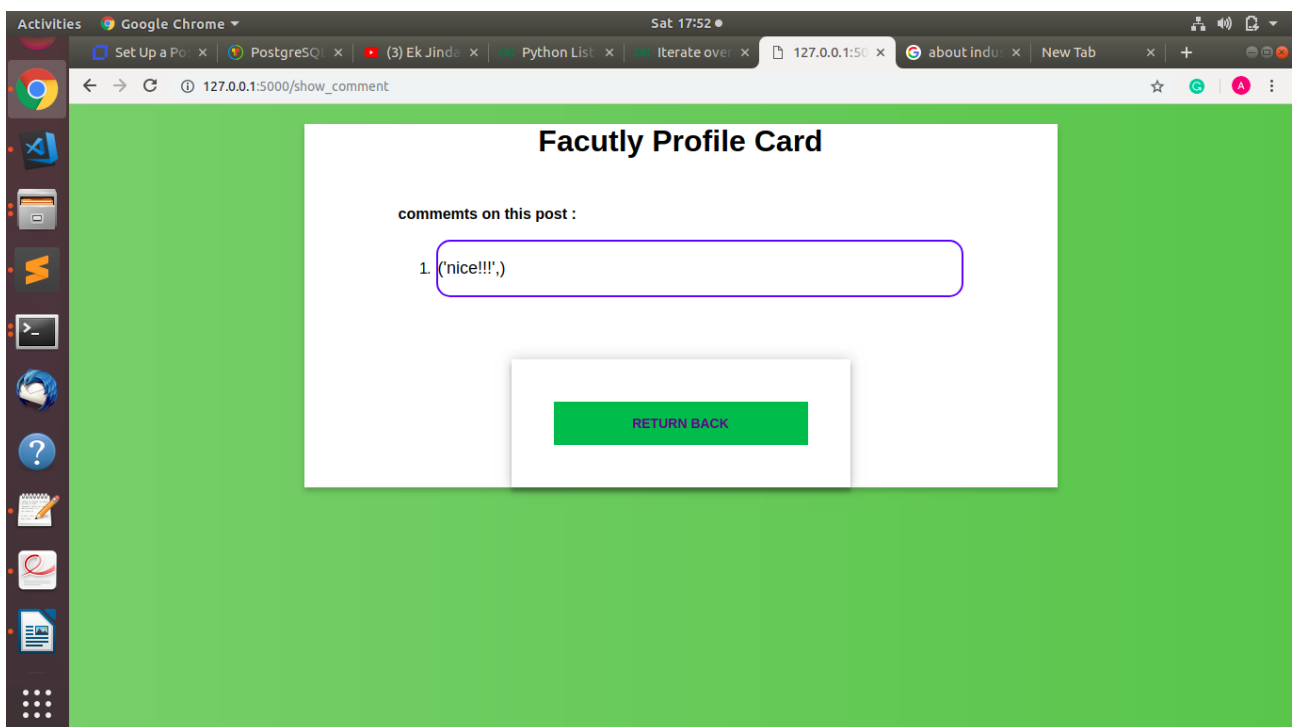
Activities Google Chrome ▾ Sat 17:52 ●

Set Up a Po × PostgreSQ × (3) Ek Jinda × Python List × Iterate over × 127.0.0.1:50 × about indu × New Tab × +

127.0.0.1:5000/show_comment

Facutly Profile Card

commemts on this post :

1. ('nice!!!',)

RETURN BACK